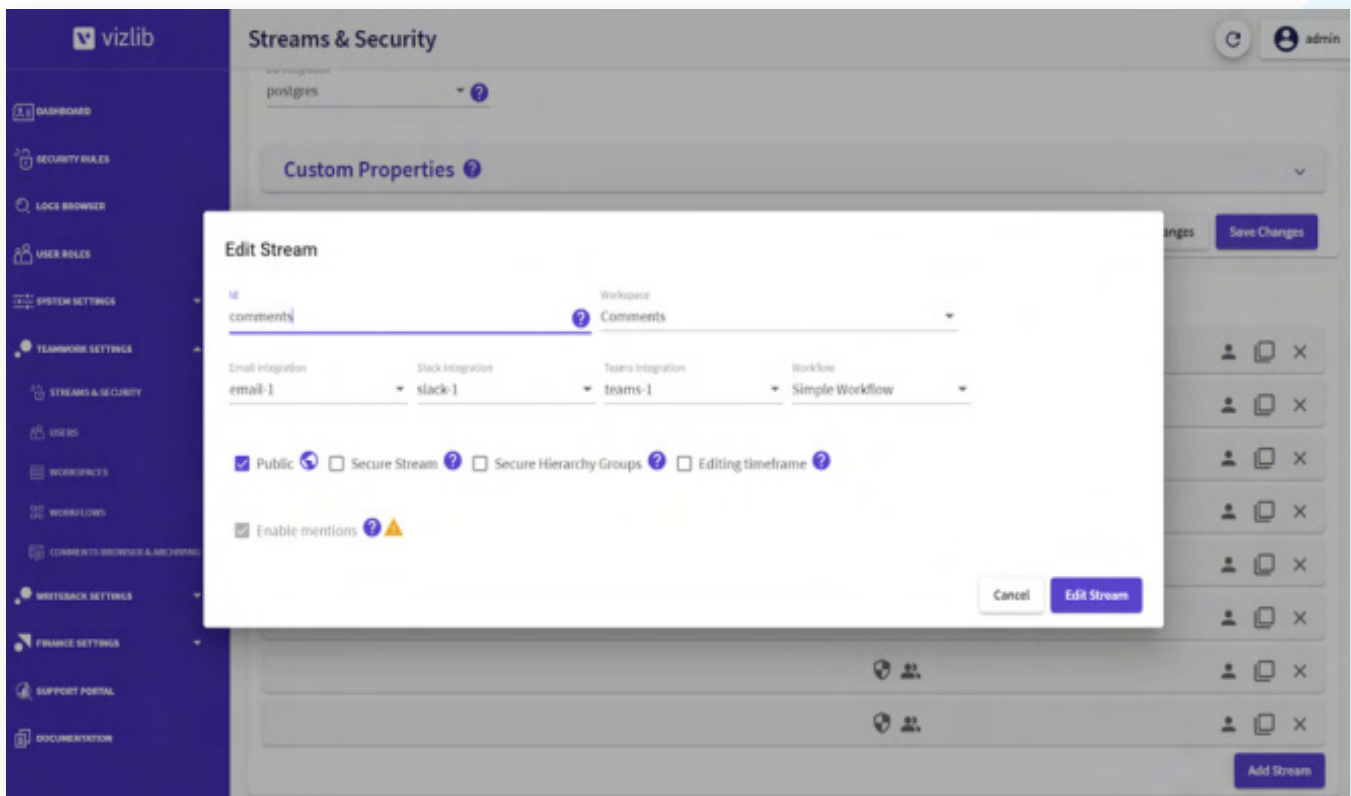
vizlib

DASHBOARD
SECURITY RULES
LOGS BROWSER
USER ROLES
SYSTEM SETTINGS
TEAMWORK SETTINGS
STREAMS & SECURITY
USERS
WORKSPACES
WORKFLOWS
COMMENTS BROWSER & ARCHIVING
WRITEBACK SETTINGS
FINANCE SETTINGS
SUPPORT PORTAL
DOCUMENTATION

Streams & Security

admin

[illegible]
postgres

Custom Properties

anges
Save Changes

Edit Stream

Id
comments

Workspace
Comments

Email integration
email-1

Slack integration
slack-1

Teams integration
teams-1

Workflow
Simple Workflow

Public
Secure Stream
Secure Hierarchy Groups
Editing timeframe

Enable mentions

Cancel
Edit Stream

Add Stream